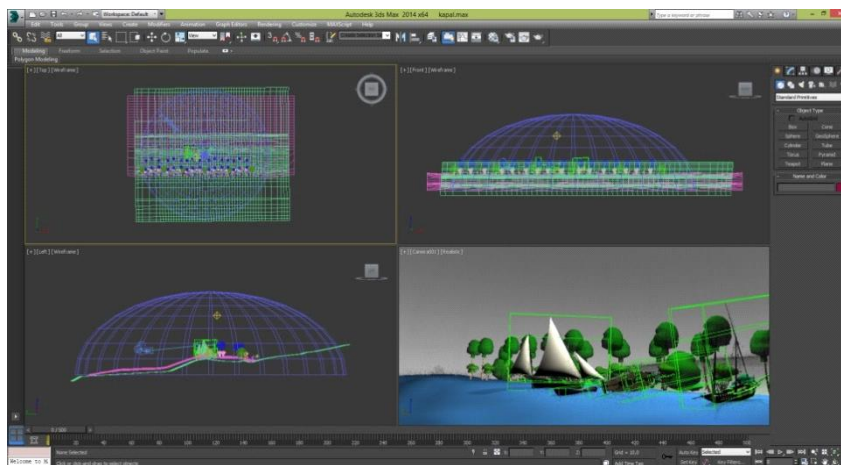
Workspace: Default

Autodesk 3ds Max 2014 x64 kapal.max

Type a keyword or phrase

Edit Tools Group Views Create Modifiers Animation Graph Editors Rendering Customize MAXScript Help

Modeling Freeform Selection Object Paint Populate

Polygon Modeling

[+] [Top] [Wireframe]

[+] [Front] [Wireframe]

[+] [Left] [Wireframe]

[+] [Camera001] [Realistic]

Standard Primitives

Object Type

AutoGrid

Box Cone

Sphere GeoSphere

Cylinder Tube

Torus Pyramid

Teapot Plane

Name and Color

0 / 100

None Selected

Click or click-and-drag to select objects

Welcome to M

Grid = 10,0

Auto Key Selected

Set Key Key Filters...

Add Time Tag